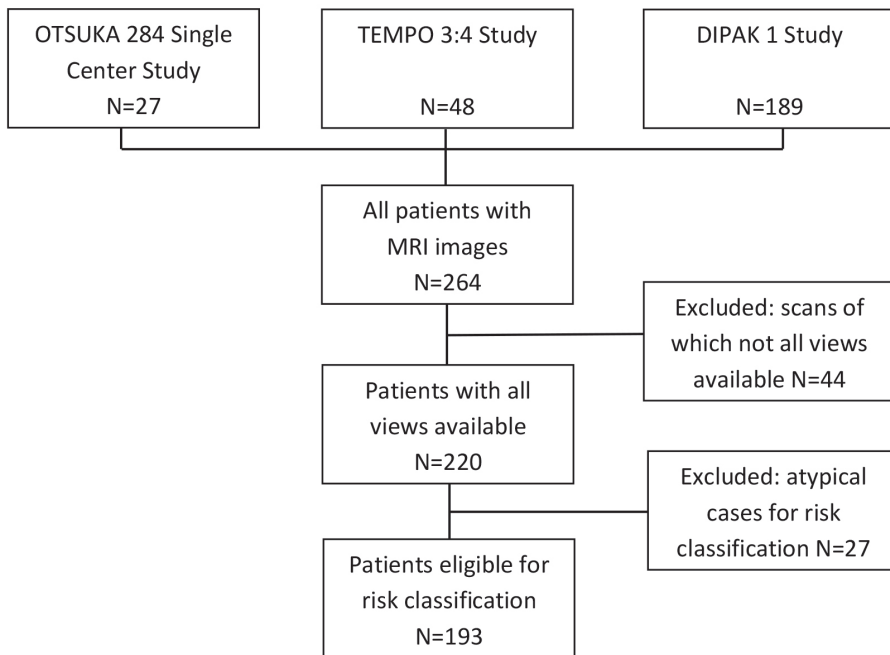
OTSUKA 284 Single Center Study
N=27

TEMPO 3:4 Study
N=48

DIPAK 1 Study
N=189

All patients with MRI images
N=264

Excluded: scans of which not all views available N=44

Patients with all views available
N=220

Excluded: atypical cases for risk classification N=27

Patients eligible for risk classification
N=193